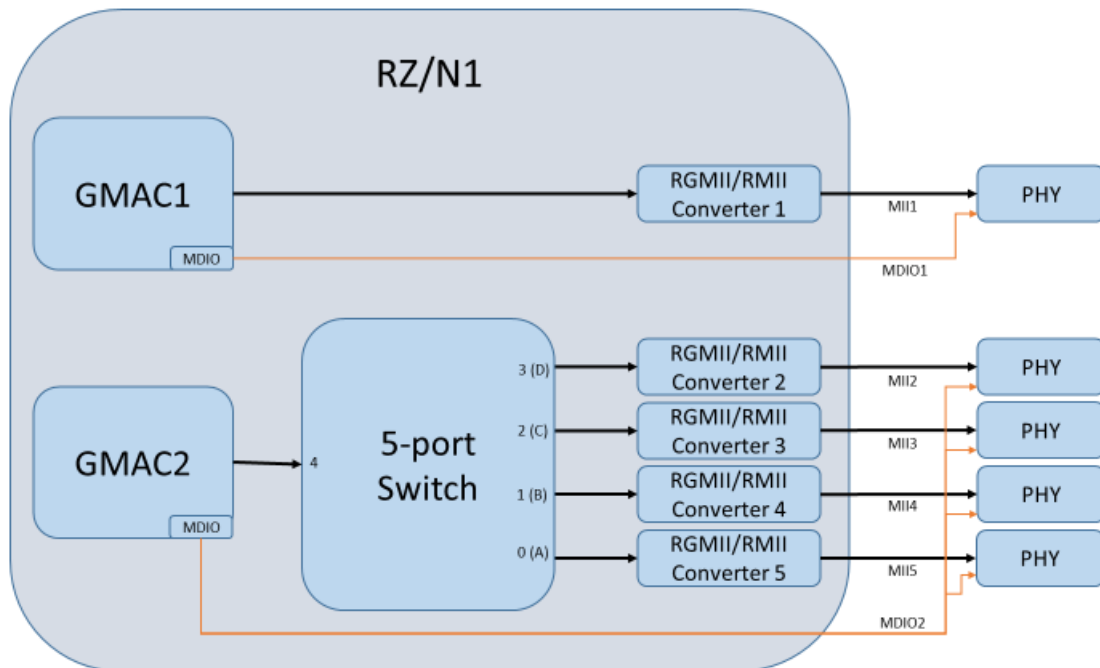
RZ/N1

GMAC1

MDIO

RGMII/RMII Converter 1

MII1

MDIO1

PHY

GMAC2

MDIO

4

5-port Switch

3 (D)

2 (C)

1 (B)

0 (A)

RGMII/RMII Converter 2

RGMII/RMII Converter 3

RGMII/RMII Converter 4

RGMII/RMII Converter 5

MII2

MII3

MII4

MII5

PHY

PHY

PHY

PHY

MDIO2